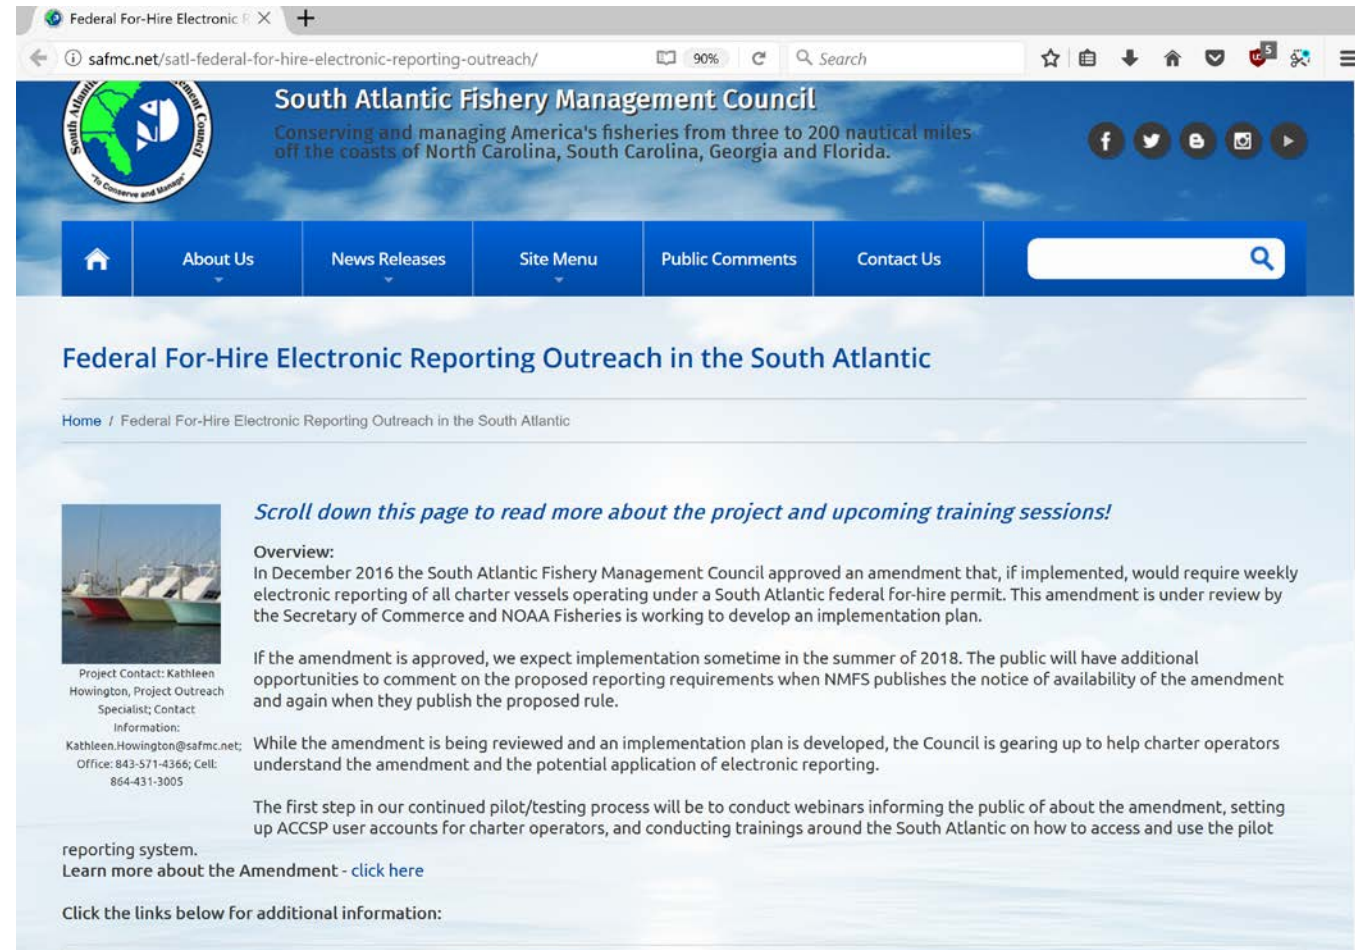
Federal For-Hire Electronic R

safmc.net/satl-federal-for-hire-electronic-reporting-outreach/

90%

Search

5

South Atlantic Fishery Management Council

"To Conserve and Manage"

South Atlantic Fishery Management Council

Conserving and managing America's fisheries from three to 200 nautical miles off the coasts of North Carolina, South Carolina, Georgia and Florida.

About Us

News Releases

Site Menu

Public Comments

Contact Us

Federal For-Hire Electronic Reporting Outreach in the South Atlantic

Home / Federal For-Hire Electronic Reporting Outreach in the South Atlantic

Scroll down this page to read more about the project and upcoming training sessions!

Project Contact: Kathleen Howington, Project Outreach Specialist; Contact Information: Kathleen.Howington@safmc.net; Office: 843-571-4366; Cell: 864-431-3005

Overview:
In December 2016 the South Atlantic Fishery Management Council approved an amendment that, if implemented, would require weekly electronic reporting of all charter vessels operating under a South Atlantic federal for-hire permit. This amendment is under review by the Secretary of Commerce and NOAA Fisheries is working to develop an implementation plan.

If the amendment is approved, we expect implementation sometime in the summer of 2018. The public will have additional opportunities to comment on the proposed reporting requirements when NMFS publishes the notice of availability of the amendment and again when they publish the proposed rule.

While the amendment is being reviewed and an implementation plan is developed, the Council is gearing up to help charter operators understand the amendment and the potential application of electronic reporting.

The first step in our continued pilot/testing process will be to conduct webinars informing the public of about the amendment, setting up ACCSP user accounts for charter operators, and conducting trainings around the South Atlantic on how to access and use the pilot reporting system.
Learn more about the Amendment - click here

Click the links below for additional information: